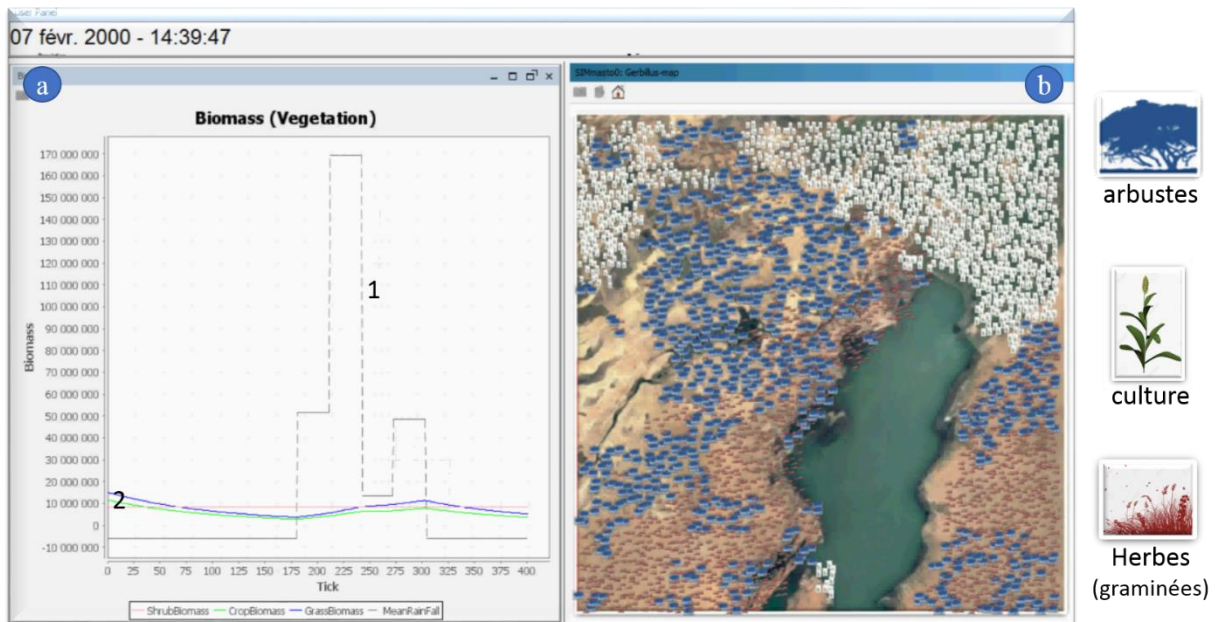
User Panel
07 févr. 2000 - 14:39:47

a

Biomass (Vegetation)

170 000 000
160 000 000
150 000 000
140 000 000
130 000 000
120 000 000
110 000 000
100 000 000
90 000 000
80 000 000
70 000 000
60 000 000
50 000 000
40 000 000
30 000 000
20 000 000
10 000 000
0
-10 000 000

Biomass

1
2

0 25 50 75 100 125 150 175 200 225 250 275 300 325 350 375 400
Tick

ShrubBiomass CropBiomass GrassBiomass MeanRainFall

b
SIMmasto0: Gerbillus-map

arbustes

culture

Herbes
(graminées)